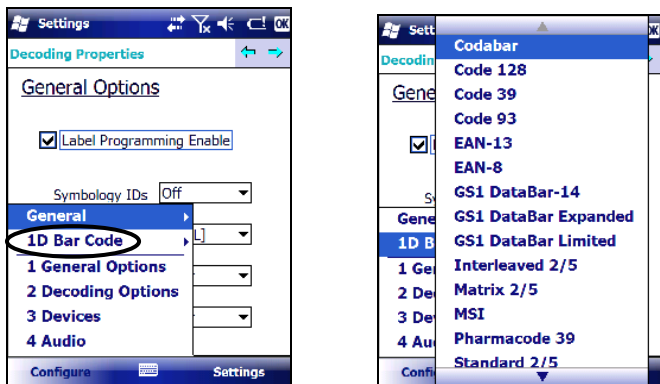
Settings ok

Decoding Properties

General Options

Label Programming Enable

Symbology IDs Off

L]

General

1D Bar Code

1 General Options

2 Decoding Options

3 Devices

4 Audio

Configure

Settings

Setti

Decodin

Gene

Sy

Gene

1D B

1 Ge

2 De

3 De

4 Au

Confi

Codabar

Code 128

Code 39

Code 93

EAN-13

EAN-8

GS1 DataBar-14

GS1 DataBar Expanded

GS1 DataBar Limited

Interleaved 2/5

Matrix 2/5

MSI

Pharmacode 39

Standard 2/5